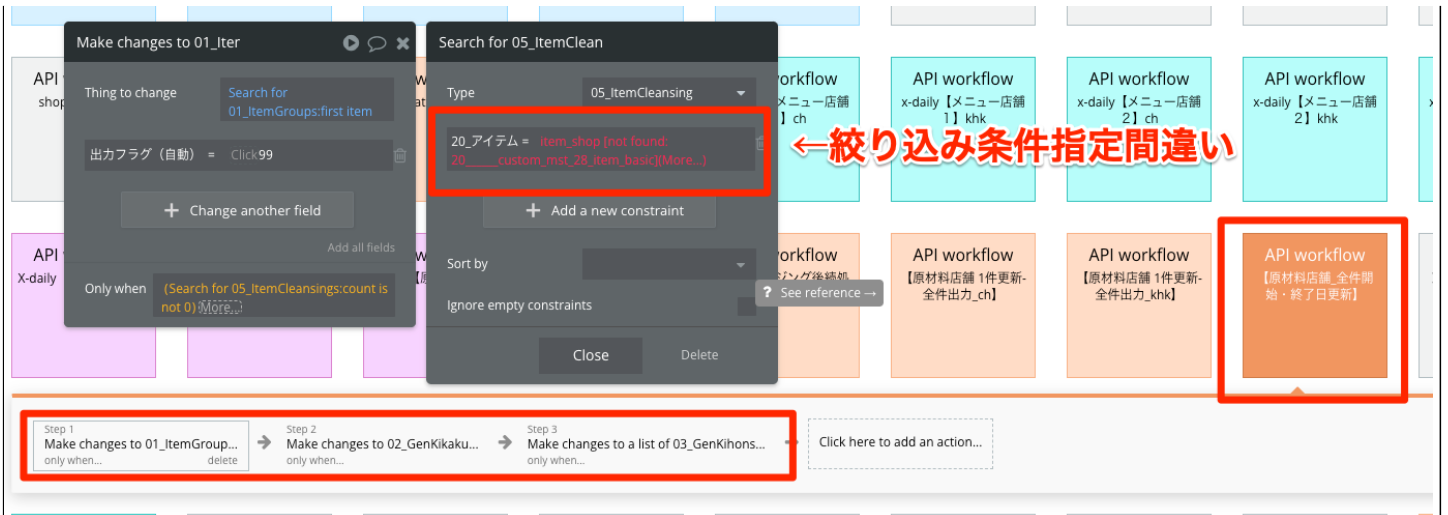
Make changes to 01_Iter

Thing to change
Search for 01_ItemGroups:first item

出力フラグ（自動） = Click99

Change another field

Add all fields

Only when (Search for 05_ItemCleansings:count is not 0) More...

Search for 05_ItemClean

Type 05_ItemCleansing

20_アイテム = item_shop [not found: 20_____custom_mst_28_item_basic](More...)

Add a new constraint

Sort by

Ignore empty constraints

Close Delete

←絞り込み条件指定間違い

API workflow shop

API workflow X-daily

workflow メニュー店舗 ch

API workflow x-daily【メニュー店舗1】khk

API workflow x-daily【メニュー店舗2】ch

API workflow x-daily【メニュー店舗2】khk

workflow ジング後続処

See reference →

API workflow 【原材料店舗 1件更新-全件出力_ch】

API workflow 【原材料店舗 1件更新-全件出力_khk】

API workflow 【原材料店舗_全件開始・終了日更新】

Step 1 Make changes to 01_ItemGroup... only when... delete

Step 2 Make changes to 02_GenKikaku... only when...

Step 3 Make changes to a list of 03_GenKihons... only when...

Click here to add an action...